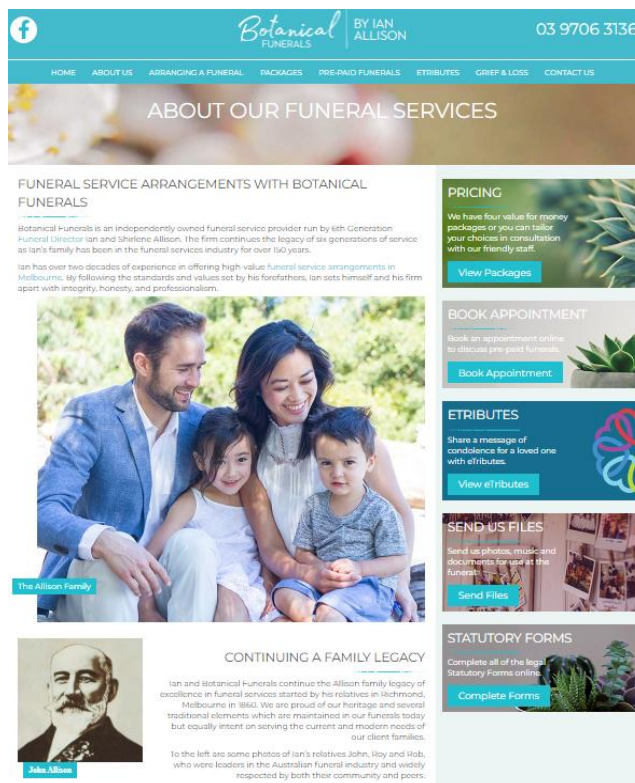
Botanical FUNERALS | BY IAN ALLISON

03 9706 3136

HOME ABOUT US ARRANGING A FUNERAL PACKAGES PRE-PAID FUNERALS ETRIBUTES GRIEF & LOSS CONTACT US

ABOUT OUR FUNERAL SERVICES

FUNERAL SERVICE ARRANGEMENTS WITH BOTANICAL FUNERALS

Botanical Funerals is an independently owned funeral service provider run by 6th Generation Funeral Director Ian and Shirlene Allison. The firm continues the legacy of six generations of service as Ian's family has been in the funeral services industry for over 150 years.

Ian has over two decades of experience in offering high-value funeral service arrangements in Melbourne. By following the standards and values set by his forefathers, Ian sets himself and his firm apart with integrity, honesty, and professionalism.

The Allison Family

CONTINUING A FAMILY LEGACY

Ian and Botanical Funerals continue the Allison family legacy of excellence in funeral services started by his relatives in Richmond, Melbourne in 1860. We are proud of our heritage and several traditional elements which are maintained in our funerals today but equally intent on serving the current and modern needs of our client families.

To the left are some photos of Ian's relatives John, Roy and Rob, who were leaders in the Australian funeral industry and widely respected by both their community and peers.

John Allison

PRICING

We have four value for money packages or you can tailor your choices in consultation with our friendly staff.

View Packages

BOOK APPOINTMENT

Book an appointment online to discuss pre-paid funerals.

Book Appointment

ETRIBUTES

Share a message of condolence for a loved one with eTributes.

View eTributes

SEND US FILES

Send us photos, music and documents for use at the funeral.

Send Files

STATUTORY FORMS

Complete all of the legal Statutory Forms online.

Complete Forms